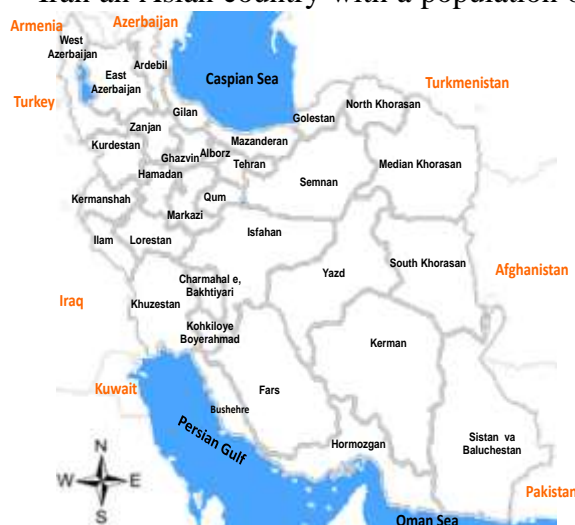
Iran an Asian country with a population o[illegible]

Armenia
Azerbaijan
West Azerbaijan
Ardebil
East Azerbaijan
Caspian Sea
Turkmenistan
Turkey
Gilan
Golestan
North Khorasan
Zanjan
Kurdestan
Mazanderan
Ghazvin
Alborz
Tehran
Hamadan
Semnan
Median Khorasan
Kermanshah
Qum
Markazi
Ilam
Lorestan
Isfahan
Yazd
South Khorasan
Afghanistan
Charmahal e, Bakhtiyari
Iraq
Khuzestan
Kohkiloye Boyerahmad
Kerman
Kuwait
Fars
Bushehre
Persian Gulf
Hormozgan
Sistan va Baluchestan
N
W
E
S
Pakistan
Oman Sea